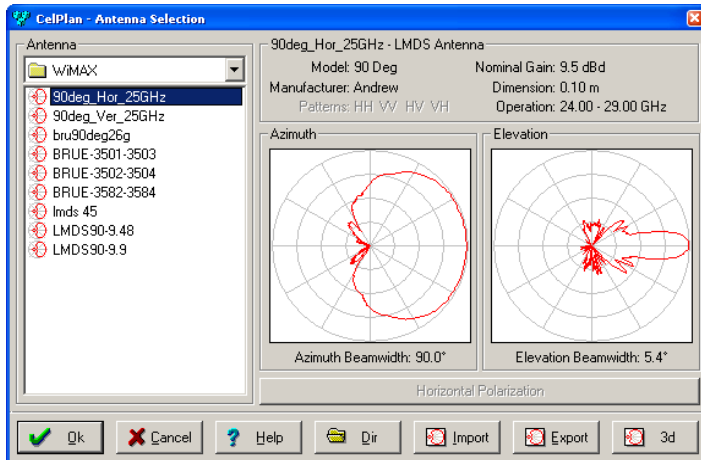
CelPlan - Antenna Selection

Antenna

WiMAX

90deg_Hor_25GHz
90deg_Ver_25GHz
bru90deg26g
BRUE-3501-3503
BRUE-3502-3504
BRUE-3582-3584
lmds 45
LMDS90-9.48
LMDS90-9.9

90deg_Hor_25GHz - LMDS Antenna

Model: 90 Deg
Manufacturer: Andrew
Patterns: HH VV HV VH
Nominal Gain: 9.5 dBd
Dimension: 0.10 m
Operation: 24.00 - 29.00 GHz

Azimuth

Azimuth Beamwidth: 90.0°

Elevation

Elevation Beamwidth: 5.4°

Horizontal Polarization

Ok
Cancel
Help
Dir
Import
Export
3d